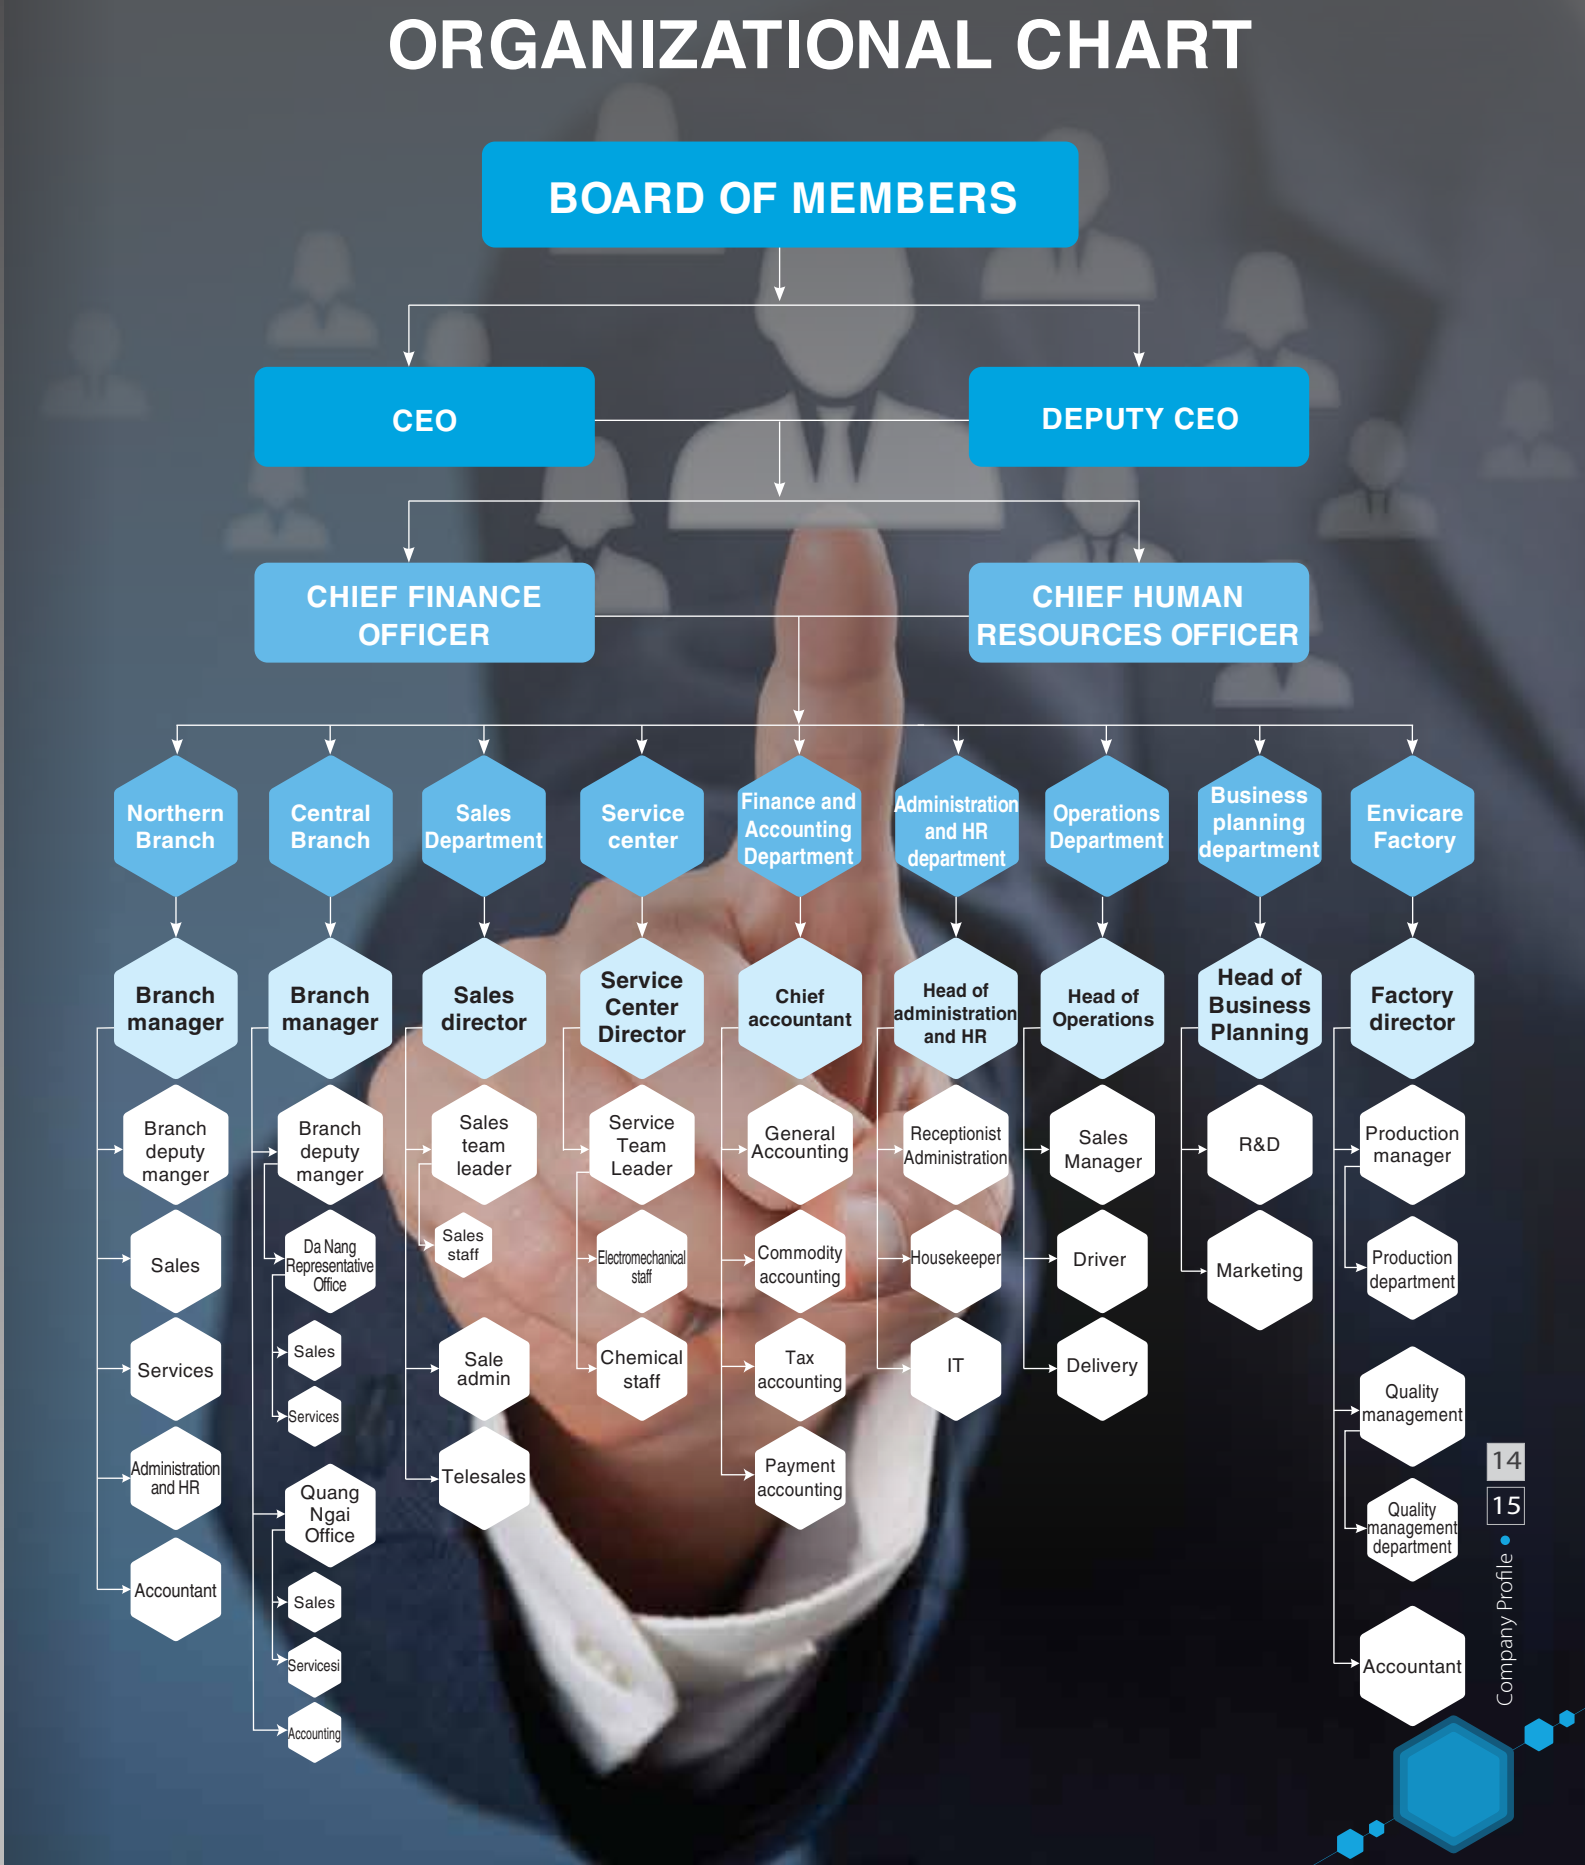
ORGANIZATIONAL CHART

BOARD OF MEMBERS

CEO

DEPUTY CEO

CHIEF FINANCE OFFICER

CHIEF HUMAN RESOURCES OFFICER

Northern Branch

Branch manager

Branch deputy manger

Sales

Services

Administration and HR

Accountant

Central Branch

Branch manager

Branch deputy manger

Da Nang Representative Office

Sales

Services

Quang Ngai Office

Sales

Servicesi

Accounting

Sales Department

Sales director

Sales team leader

Sales staff

Sale admin

Telesales

Service center

Service Center Director

Service Team Leader

Electromechanical staff

Chemical staff

Finance and Accounting Department

Chief accountant

General Accounting

Commodity accounting

Tax accounting

Payment accounting

Administration and HR department

Head of administration and HR

Receptionist Administration

Housekeeper

IT

Operations Department

Head of Operations

Sales Manager

Driver

Delivery

Business planning department

Head of Business Planning

R&D

Marketing

Envicare Factory

Factory director

Production manager

Production department

Quality management

Quality management department

Accountant

14

15

Company Profile